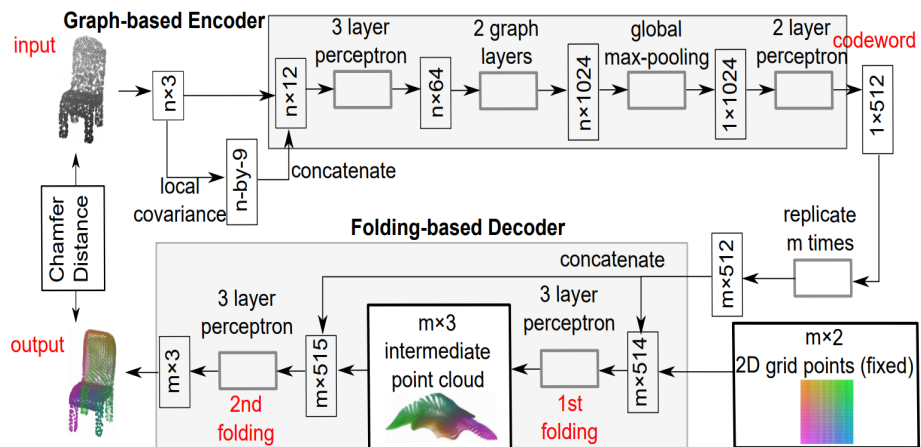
Graph-based Encoder

input

n×3

n×12

3 layer perceptron

n×64

2 graph layers

n×1024

global max-pooling

1×1024

2 layer perceptron

codeword

1×512

local covariance

n-by-9

concatenate

Chamfer Distance

Folding-based Decoder

replicate m times

m×512

concatenate

3 layer perceptron

3 layer perceptron

m×3 intermediate point cloud

m×2 2D grid points (fixed)

output

m×3

m×515

m×514

2nd folding

1st folding